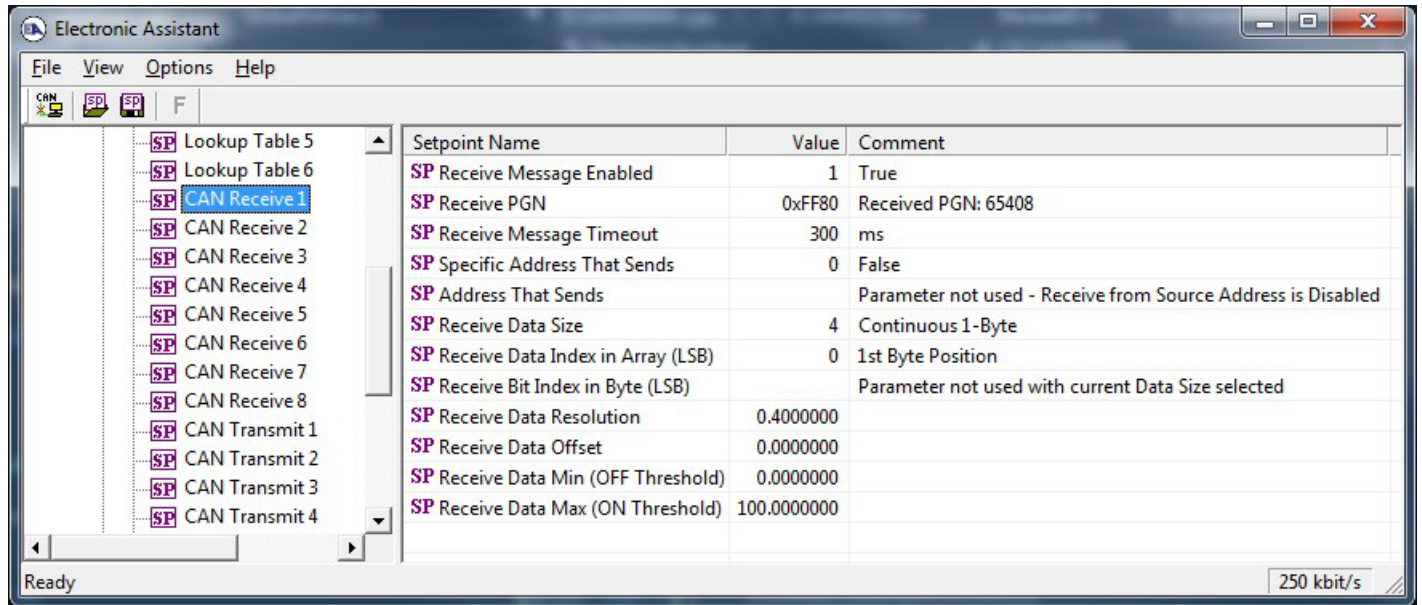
Electronic Assistant

File View Options Help

CAN SP SP F

SP Lookup Table 5
SP Lookup Table 6
SP CAN Receive 1
SP CAN Receive 2
SP CAN Receive 3
SP CAN Receive 4
SP CAN Receive 5
SP CAN Receive 6
SP CAN Receive 7
SP CAN Receive 8
SP CAN Transmit 1
SP CAN Transmit 2
SP CAN Transmit 3
SP CAN Transmit 4

| Setpoint Name | Value | Comment |
|---|---|---|
| SP Receive Message Enabled | 1 | True |
| SP Receive PGN | 0xFF80 | Received PGN: 65408 |
| SP Receive Message Timeout | 300 | ms |
| SP Specific Address That Sends | 0 | False |
| SP Address That Sends | | Parameter not used - Receive from Source Address is Disabled |
| SP Receive Data Size | 4 | Continuous 1-Byte |
| SP Receive Data Index in Array (LSB) | 0 | 1st Byte Position |
| SP Receive Bit Index in Byte (LSB) | | Parameter not used with current Data Size selected |
| SP Receive Data Resolution | 0.4000000 | |
| SP Receive Data Offset | 0.0000000 | |
| SP Receive Data Min (OFF Threshold) | 0.0000000 | |
| SP Receive Data Max (ON Threshold) | 100.0000000 | |

Ready

250 kbit/s